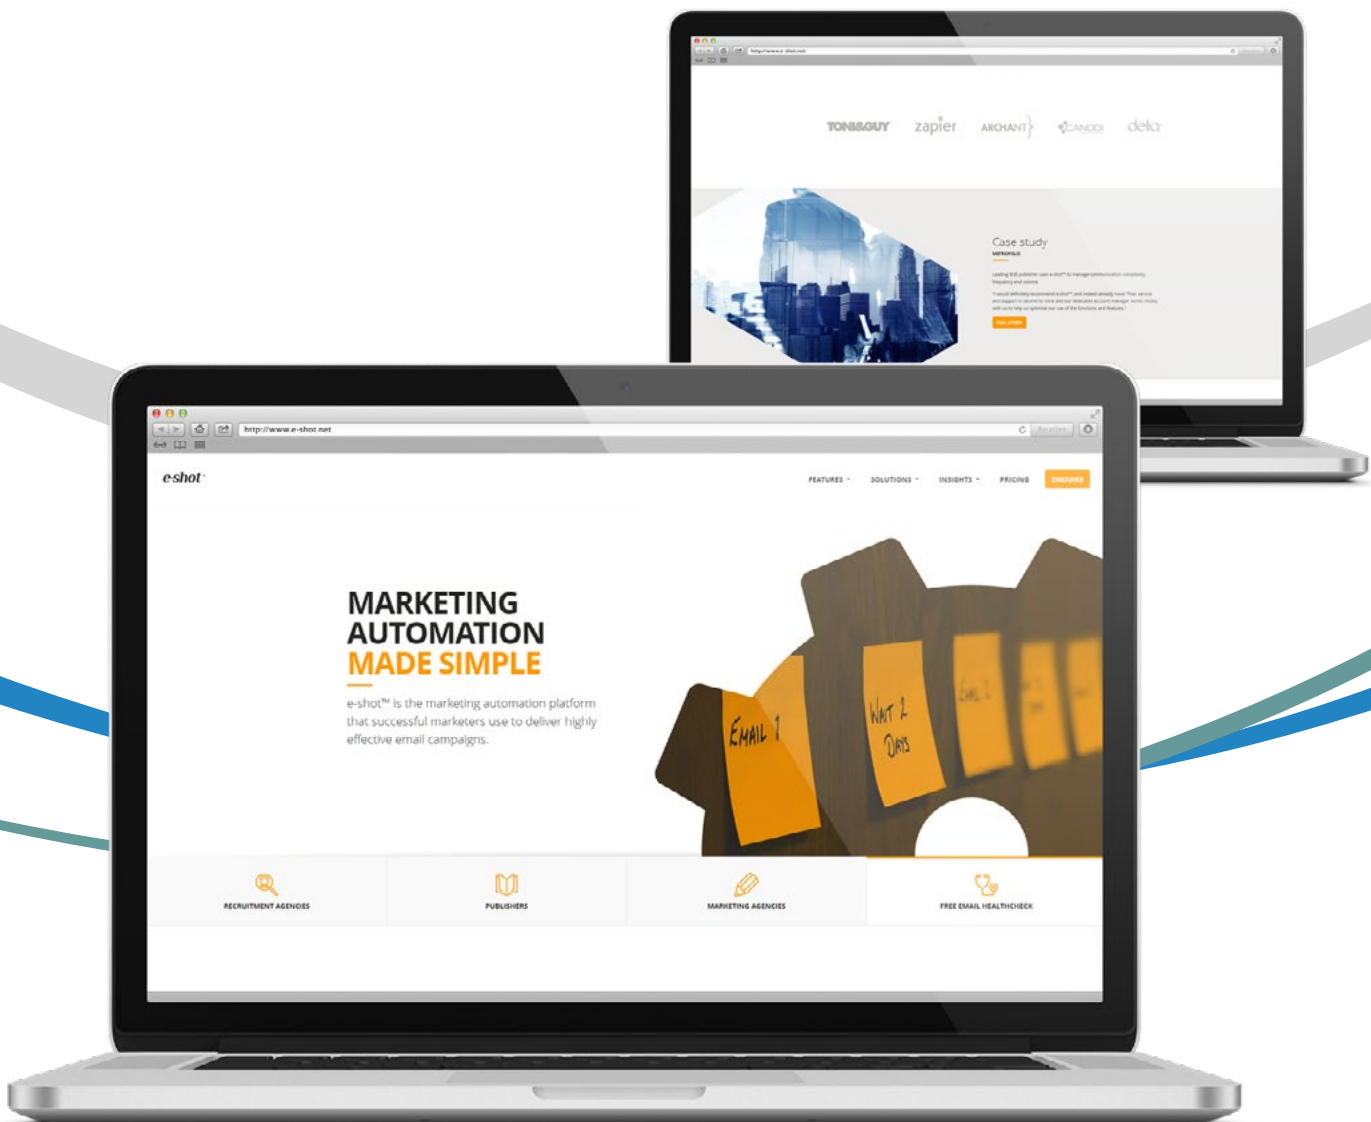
http://www.e-shot.net

TONI&GUY zapier ARCHANT CANDDi delio

Case study

METROPOLIS

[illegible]

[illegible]

FULL STORY

http://www.e-shot.net

e-shot

FEATURES SOLUTIONS INSIGHTS PRICING ENQUIRE

MARKETING AUTOMATION MADE SIMPLE

e-shot™ is the marketing automation platform that successful marketers use to deliver highly effective email campaigns.

EMAIL 1

WAIT 2 DAYS

EMAIL 2

RECRUITMENT AGENCIES

PUBLISHERS

MARKETING AGENCIES

FREE EMAIL HEALTHCHECK